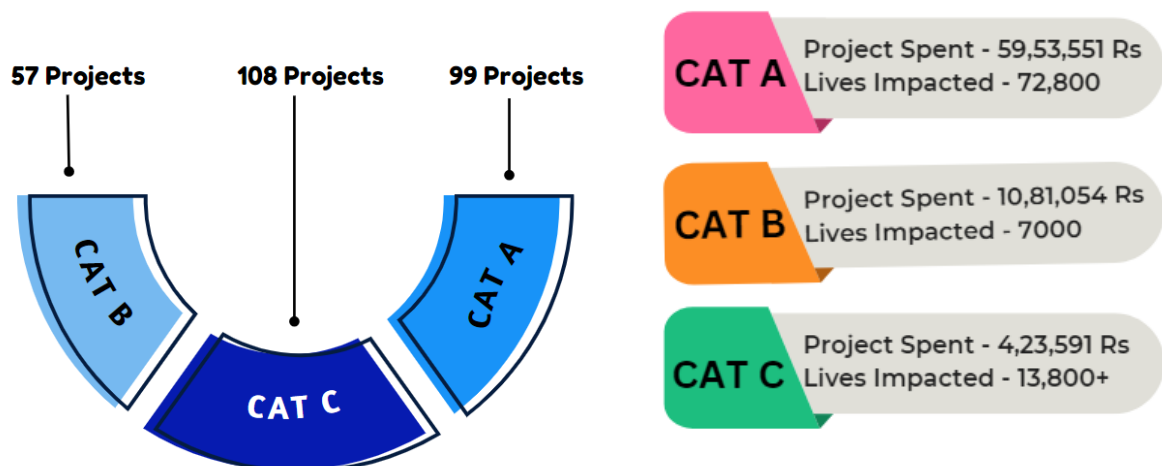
57 Projects

108 Projects

99 Projects

CAT B

CAT C

CAT A

CAT A
Project Spent - 59,53,551 Rs
Lives Impacted - 72,800

CAT B
Project Spent - 10,81,054 Rs
Lives Impacted - 7000

CAT C
Project Spent - 4,23,591 Rs
Lives Impacted - 13,800+